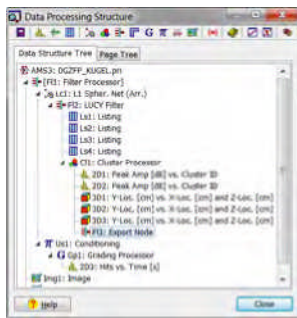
Data Processing Structure

Data Structure Tree | Page Tree

AMS3: DGZFP_KUGEL.pri
[FI1: Filter Processor]
LC1: L1 Spher. Net (Arr.)
FI2: LUCY Filter
Ls1: Listing
Ls2: Listing
Ls3: Listing
Ls4: Listing
Cl1: Cluster Processor
201: Peak Amp [dB] vs. Cluster ID
202: Peak Amp [dB] vs. Cluster ID
301: Y-Loc. [cm] vs. X-Loc. [cm] and Z-Loc. [cm]
302: Y-Loc. [cm] vs. X-Loc. [cm] and Z-Loc. [cm]
303: Y-Loc. [cm] vs. X-Loc. [cm] and Z-Loc. [cm]
FI3: Export Node
Us1: Conditioning
Gp1: Grading Processor
203: Hits vs. Time [s]
Img1: Image

Help

Close